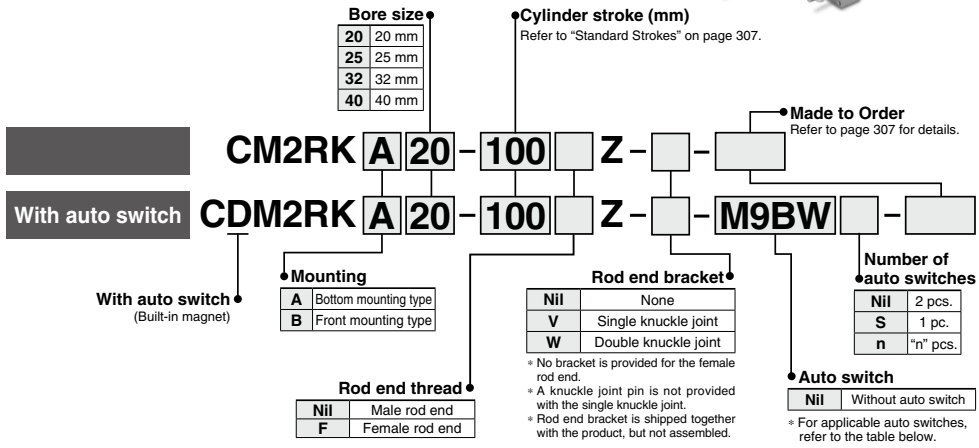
Bore size

| 20 | 20 mm |
|---|---|
| 25 | 25 mm |
| 32 | 32 mm |
| 40 | 40 mm |

Cylinder stroke (mm)
Refer to "Standard Strokes" on page 307.

Made to Order
Refer to page 307 for details.

CM2RK A 20 – 100 Z – –

With auto switch CDM2RK A 20 – 100 Z – – M9BW –

Number of auto switches

| Nil | 2 pcs. |
|---|---|
| S | 1 pc. |
| n | "n" pcs. |

Mounting

| A | Bottom mounting type |
|---|---|
| B | Front mounting type |

With auto switch
(Built-in magnet)

Rod end bracket

| Nil | None |
|---|---|
| V | Single knuckle joint |
| W | Double knuckle joint |

∗ No bracket is provided for the female rod end.
∗ A knuckle joint pin is not provided with the single knuckle joint.
∗ Rod end bracket is shipped together with the product, but not assembled.

Rod end thread

| Nil | Male rod end |
|---|---|
| F | Female rod end |

Auto switch

| Nil | Without auto switch |
|---|---|

∗ For applicable auto switches, refer to the table below.